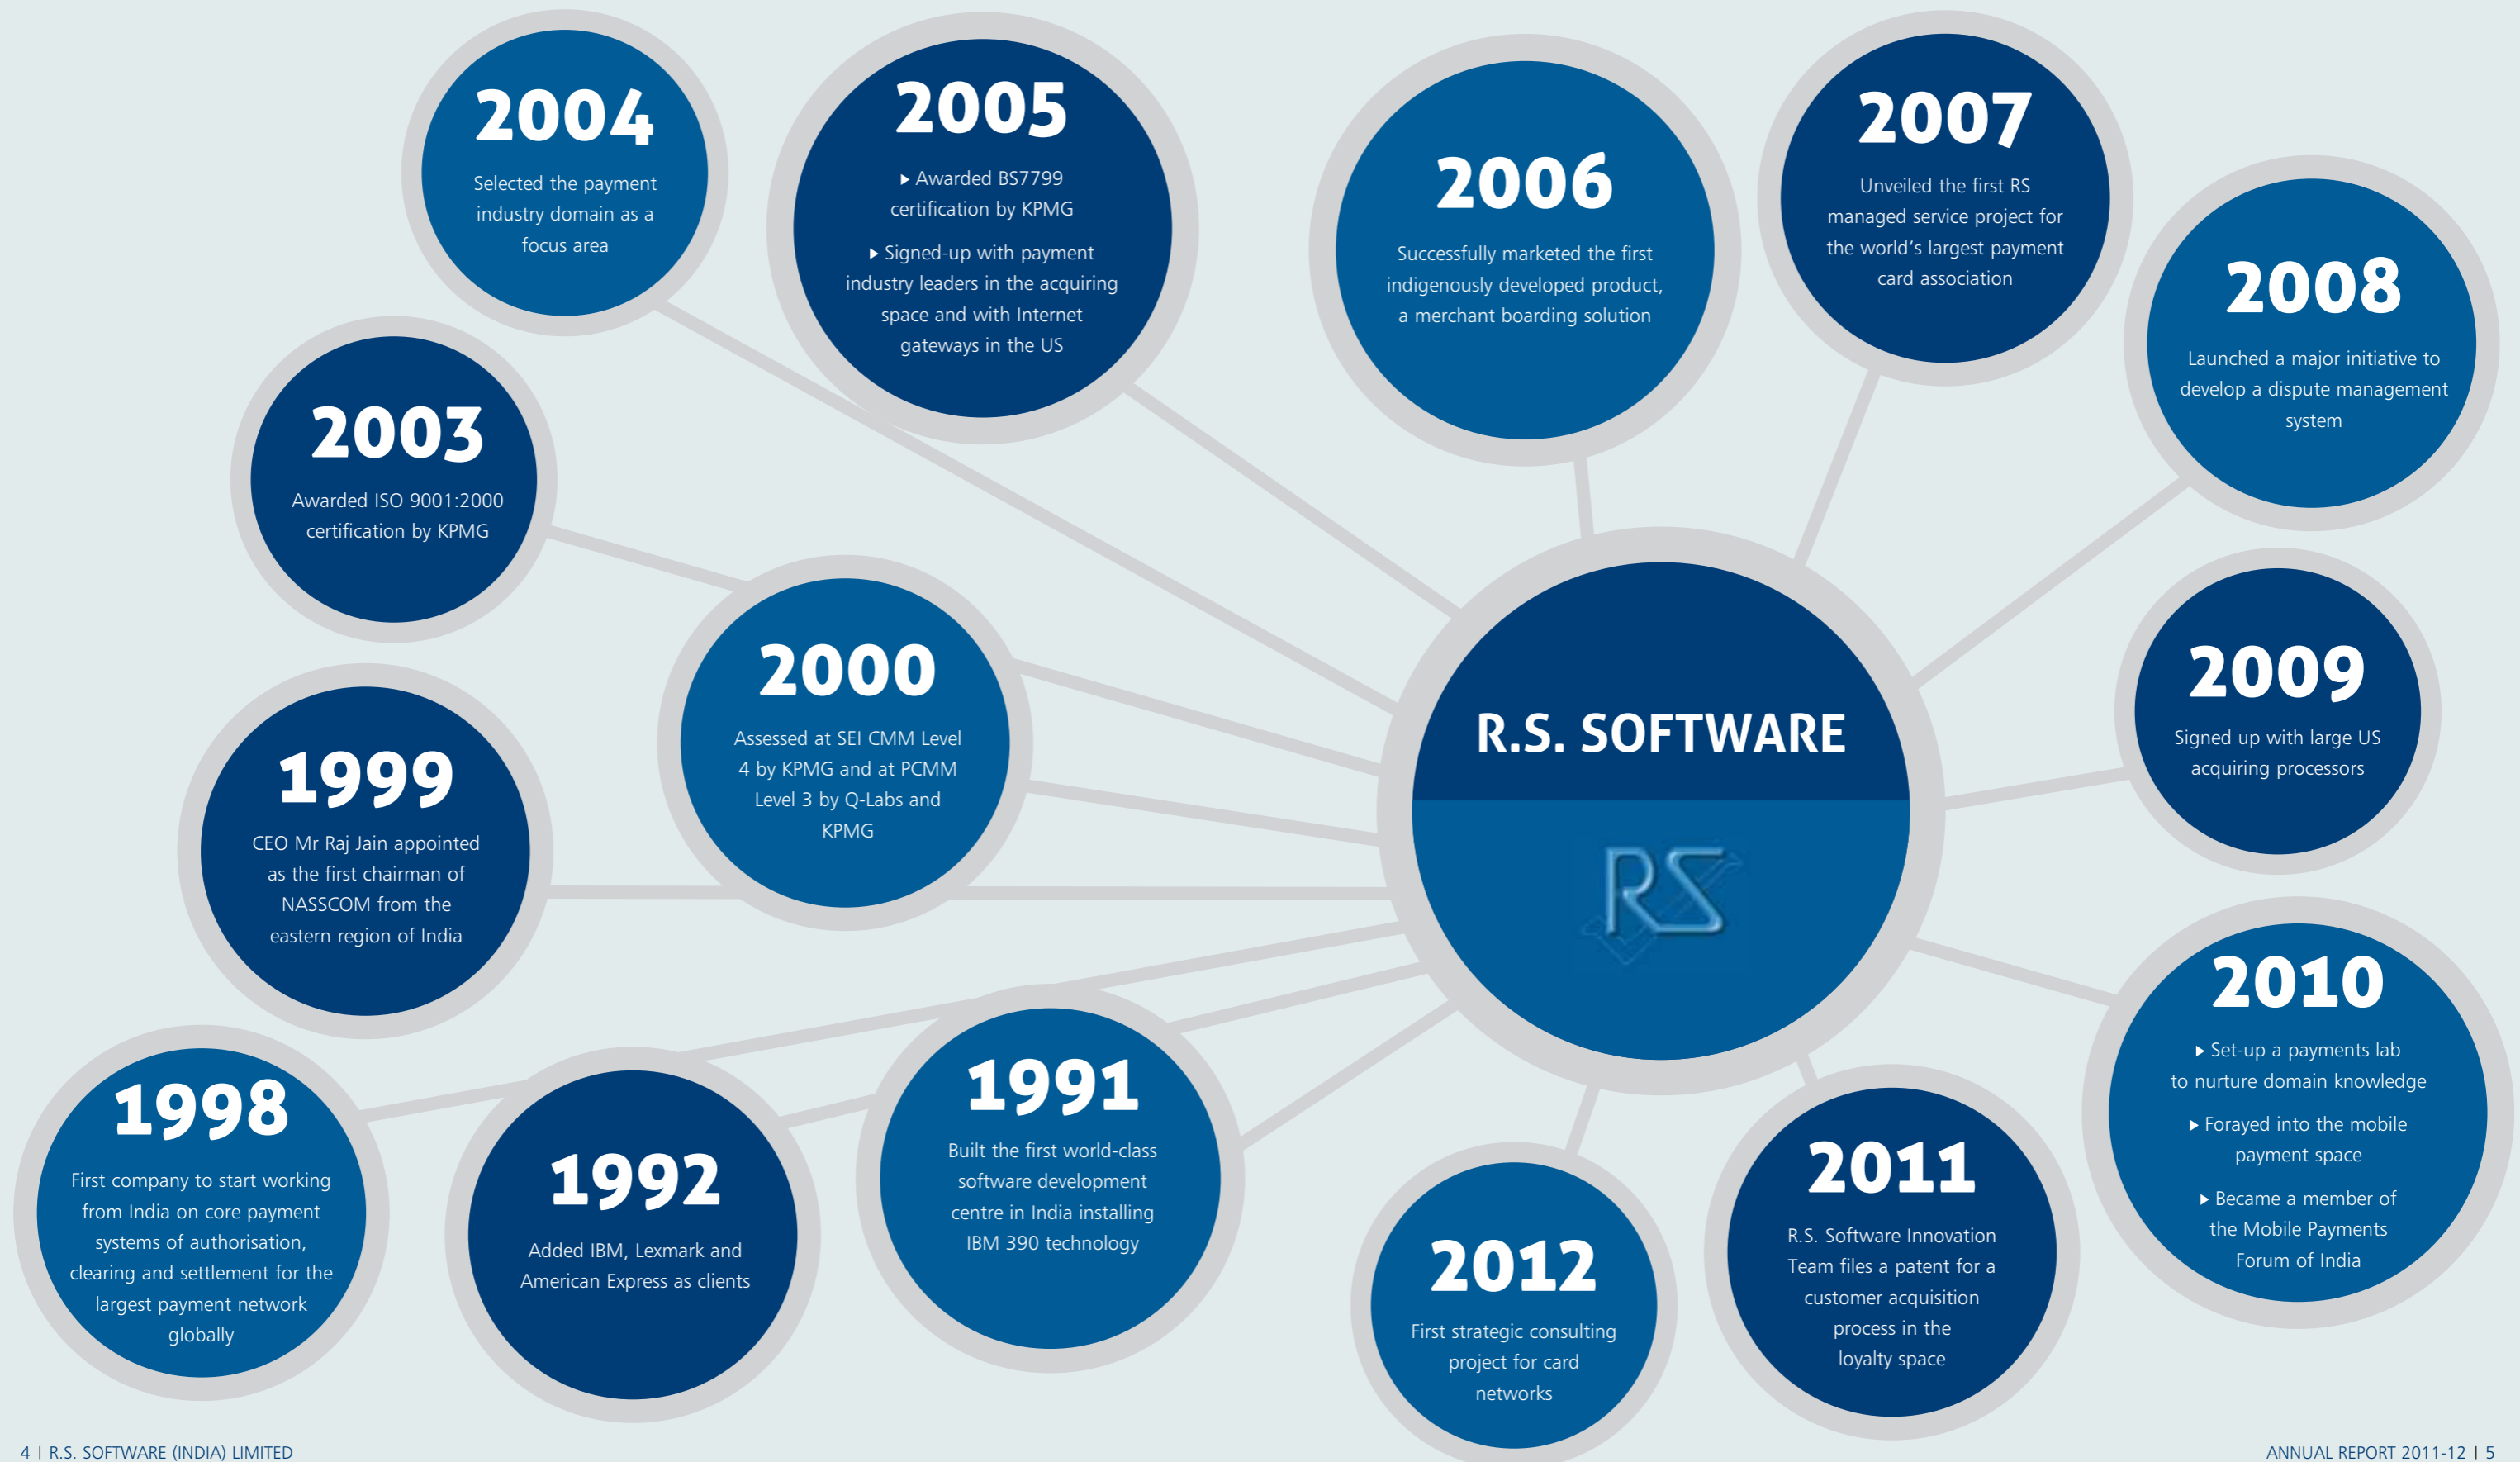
2004
Selected the payment industry domain as a focus area

2005
▸ Awarded BS7799 certification by KPMG
▸ Signed-up with payment industry leaders in the acquiring space and with Internet gateways in the US

2006
Successfully marketed the first indigenously developed product, a merchant boarding solution

2007
Unveiled the first RS managed service project for the world's largest payment card association

2008
Launched a major initiative to develop a dispute management system

2003
Awarded ISO 9001:2000 certification by KPMG

2000
Assessed at SEI CMM Level 4 by KPMG and at PCMM Level 3 by Q-Labs and KPMG

R.S. SOFTWARE

RS

2009
Signed up with large US acquiring processors

1999
CEO Mr Raj Jain appointed as the first chairman of NASSCOM from the eastern region of India

2010
▸ Set-up a payments lab to nurture domain knowledge
▸ Forayed into the mobile payment space
▸ Became a member of the Mobile Payments Forum of India

1998
First company to start working from India on core payment systems of authorisation, clearing and settlement for the largest payment network globally

1992
Added IBM, Lexmark and American Express as clients

1991
Built the first world-class software development centre in India installing IBM 390 technology

2012
First strategic consulting project for card networks

2011
R.S. Software Innovation Team files a patent for a customer acquisition process in the loyalty space

4 | R.S. SOFTWARE (INDIA) LIMITED

ANNUAL REPORT 2011-12 | 5